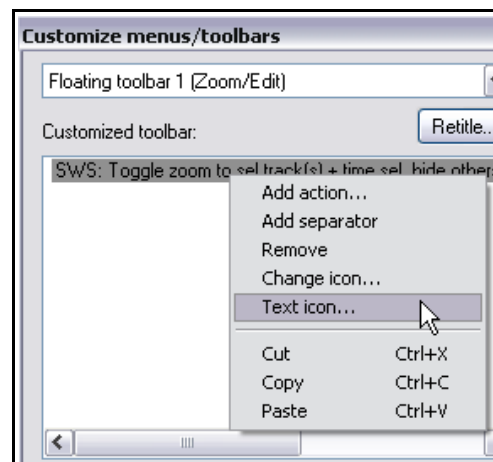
Customize menus/toolbars

Floating toolbar 1 (Zoom/Edit)

Customized toolbar:

Retitle...

SWS: Toggle zoom to sel track(s) + time sel, hide others

Add action...
Add separator
Remove
Change icon...
Text icon...

| Cut | Ctrl+X |
|---|---|
| Copy | Ctrl+C |
| Paste | Ctrl+V |